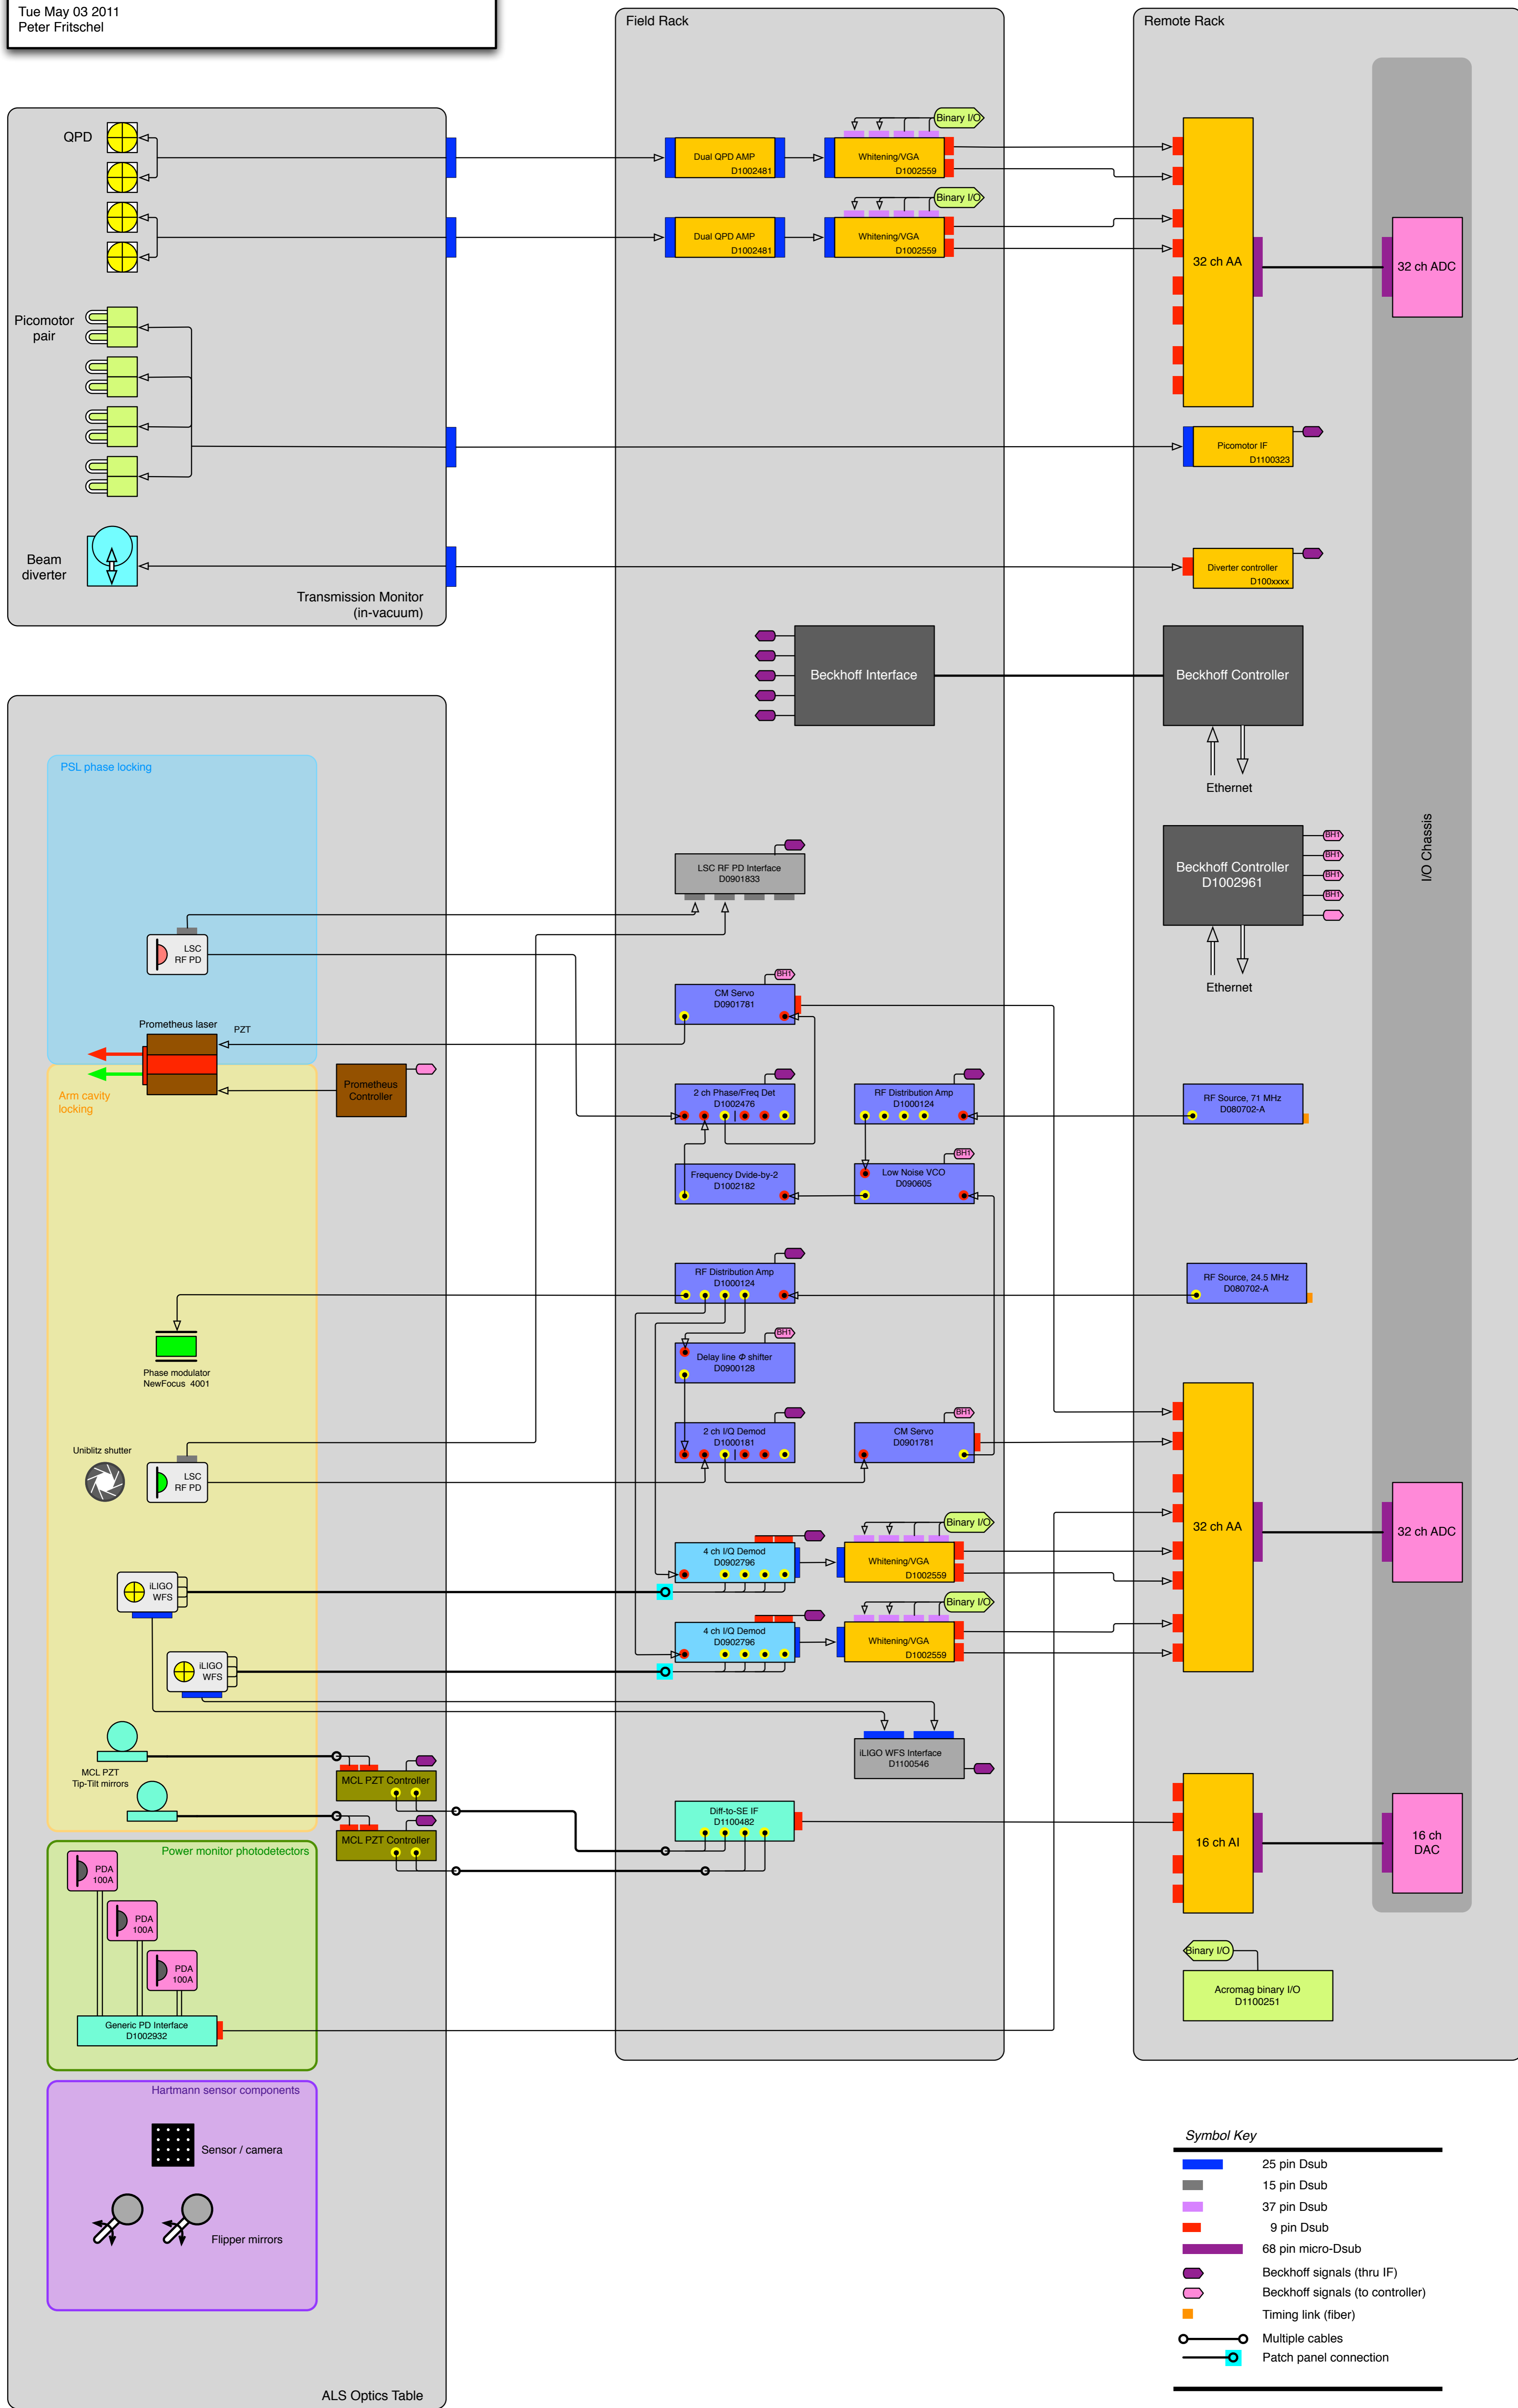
Tue May 03 2011
Peter Fritschel

QPD

Picomotor pair

Beam diverter

Transmission Monitor (in-vacuum)

Field Rack

Dual QPD AMP D1002481
Whitening/VGA D1002559
Binary I/O
Dual QPD AMP D1002481
Whitening/VGA D1002559
Binary I/O

Beckhoff Interface

LSC RF PD Interface D0901833

CM Servo D0901781
BHT
2 ch Phase/Freq Det D1002476
RF Distribution Amp D1000124
Frequency Dvide-by-2 D1002182
Low Noise VCO D090605
BHT
RF Distribution Amp D1000124
Delay line Φ shifter D0900128
BHT
2 ch I/Q Demod D1000181
CM Servo D0901781
BHT
4 ch I/Q Demod D0902796
Whitening/VGA D1002559
Binary I/O
4 ch I/Q Demod D0902796
Whitening/VGA D1002559
Binary I/O
iLIGO WFS Interface D1100546
Diff-to-SE IF D1100482

Remote Rack

32 ch AA
32 ch ADC
Picomotor IF D1100323
Diverter controller D100xxxx
Beckhoff Controller
Ethernet
Beckhoff Controller D1002961
BHT
BHT
BHT
BHT
Ethernet
I/O Chassis
RF Source, 71 MHz D080702-A
RF Source, 24.5 MHz D080702-A
32 ch AA
32 ch ADC
16 ch AI
16 ch DAC
Binary I/O
Acromag binary I/O D1100251

PSL phase locking
LSC RF PD
Prometheus laser
PZT
Prometheus Controller
Arm cavity locking
Phase modulator NewFocus 4001
Uniblitz shutter
LSC RF PD
iLIGO WFS
iLIGO WFS
MCL PZT Tip-Tilt mirrors
MCL PZT Controller
MCL PZT Controller
Power monitor photodetectors
PDA 100A
PDA 100A
PDA 100A
Generic PD Interface D1002932
Hartmann sensor components
Sensor / camera
Flipper mirrors
ALS Optics Table

Symbol Key
25 pin Dsub
15 pin Dsub
37 pin Dsub
9 pin Dsub
68 pin micro-Dsub
Beckhoff signals (thru IF)
Beckhoff signals (to controller)
Timing link (fiber)
Multiple cables
Patch panel connection